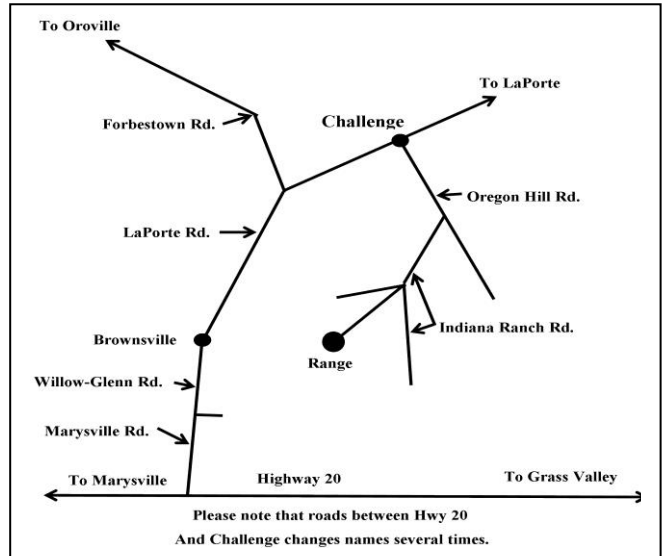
To Oroville

To LaPorte

Challenge

Forbestown Rd.

Oregon Hill Rd.

LaPorte Rd.

Indiana Ranch Rd.

Brownsville

Range

Willow-Glenn Rd.

Marysville Rd.

To Marysville

Highway 20

To Grass Valley

Please note that roads between Hwy 20 And Challenge changes names several times.